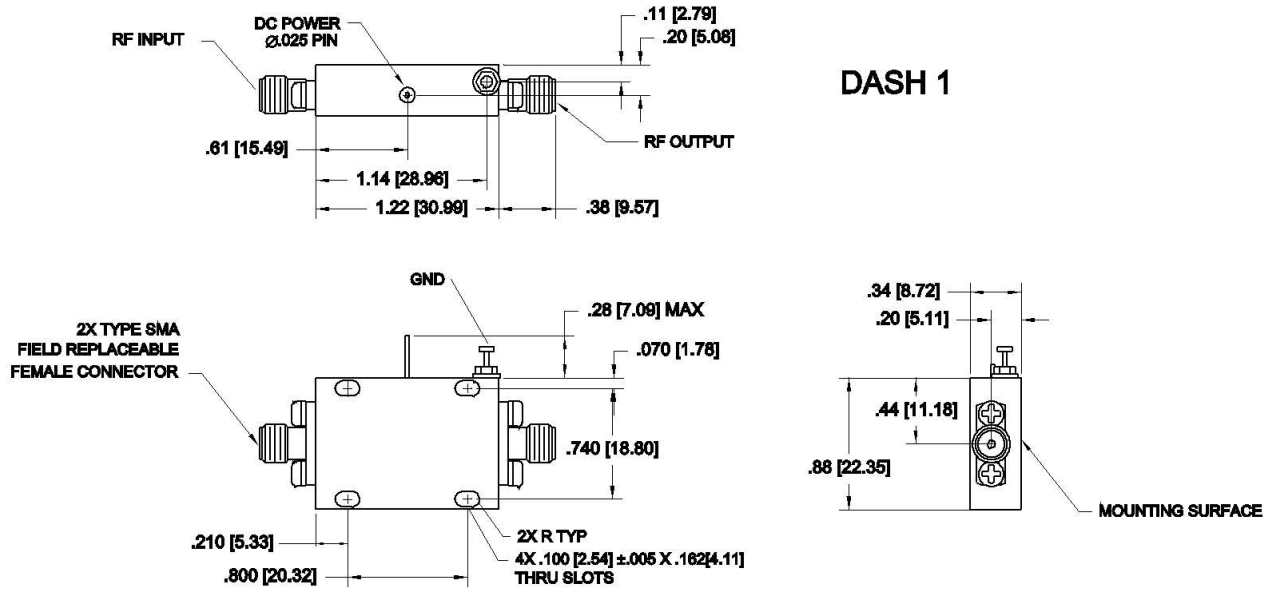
DC POWER
Ø.025 PIN

RF INPUT

.11 [2.79]
.20 [5.08]

DASH 1

RF OUTPUT

.61 [15.49]

1.14 [28.96]

1.22 [30.99]

.38 [9.57]

GND

.28 [7.09] MAX

.070 [1.78]

2X TYPE SMA
FIELD REPLACEABLE
FEMALE CONNECTOR

.740 [18.80]

.210 [5.33]

2X R TYP

4X .100 [2.54] ±.005 X .162[4.11]
THRU SLOTS

.800 [20.32]

.34 [8.72]
.20 [5.11]

.44 [11.18]

.88 [22.35]

MOUNTING SURFACE